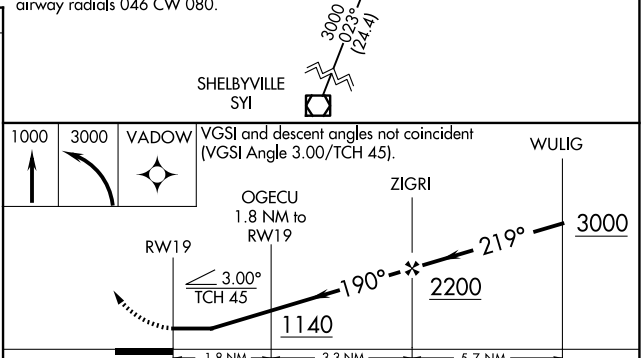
airway radials 046 CW 080.

3000
023°
(24.4)

SHELBYVILLE
SYI

1000

3000

VADOW

VGSI and descent angles not coincident (VGSI Angle 3.00/TCH 45).

WULIG

OGECU
1.8 NM to
RW19

ZIGRI

RW19

3.00°
TCH 45

190°

219°

3000

2200

1140

1.8 NM

3.3 NM

5.7 NM